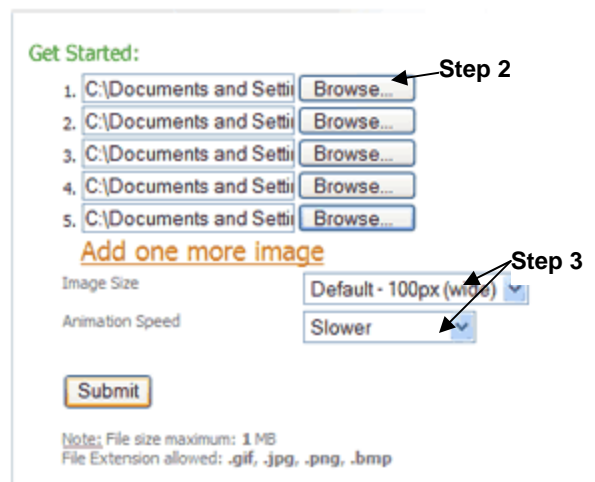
Get Started:

1. C:\Documents and Setti Browse... Step 2
2. C:\Documents and Setti Browse...
3. C:\Documents and Setti Browse...
4. C:\Documents and Setti Browse...
5. C:\Documents and Setti Browse...

Add one more image

Step 3

Image Size Default - 100px (wide)

Animation Speed Slower

Submit

Note: File size maximum: 1 MB
File Extension allowed: .gif, .jpg, .png, .bmp